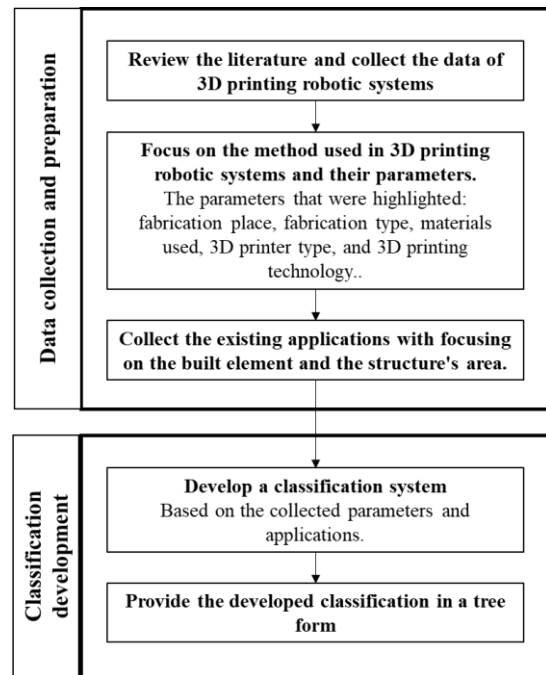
Data collection and preparation

Review the literature and collect the data of 3D printing robotic systems

Focus on the method used in 3D printing robotic systems and their parameters.
The parameters that were highlighted: fabrication place, fabrication type, materials used, 3D printer type, and 3D printing technology..

Collect the existing applications with focusing on the built element and the structure's area.

Classification development

Develop a classification system
Based on the collected parameters and applications.

Provide the developed classification in a tree form